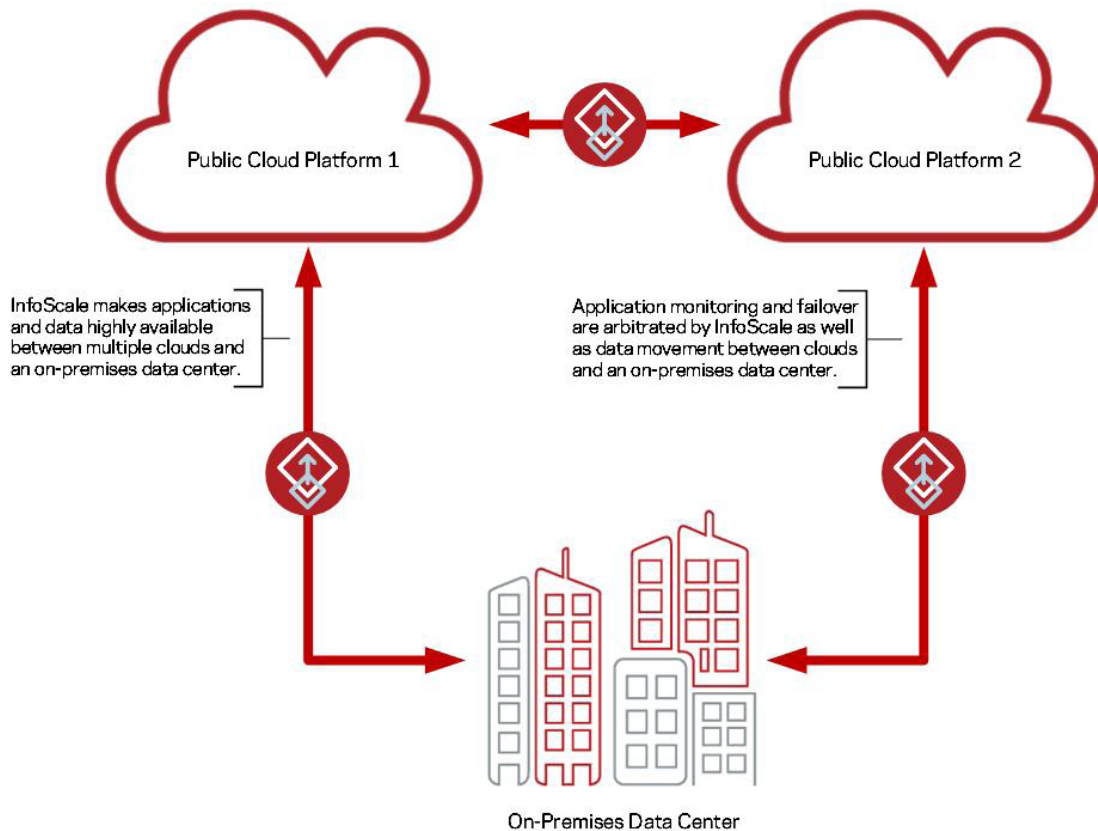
Public Cloud Platform 1

Public Cloud Platform 2

InfoScale makes applications and data highly available between multiple clouds and an on-premises data center.

Application monitoring and failover are arbitrated by InfoScale as well as data movement between clouds and an on-premises data center.

On-Premises Data Center